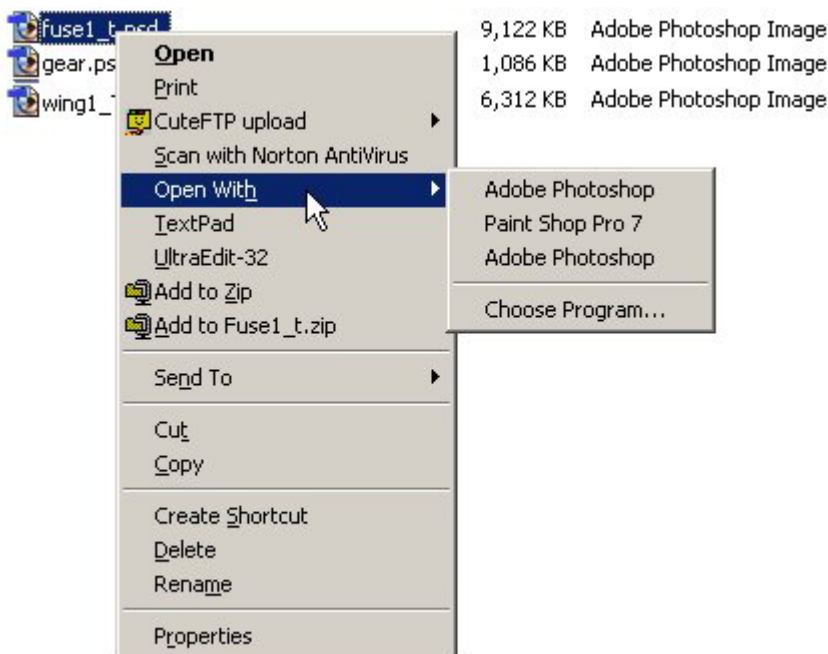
fuse1_t.psd
gear.ps
wing1_
9,122 KB Adobe Photoshop Image
1,086 KB Adobe Photoshop Image
6,312 KB Adobe Photoshop Image

Open
Print
CuteFTP upload
Scan with Norton AntiVirus
Open With
TextPad
UltraEdit-32
Add to Zip
Add to Fuse1_t.zip

Send To

Cut
Copy

Create Shortcut
Delete
Rename

Properties

Adobe Photoshop
Paint Shop Pro 7
Adobe Photoshop

Choose Program...